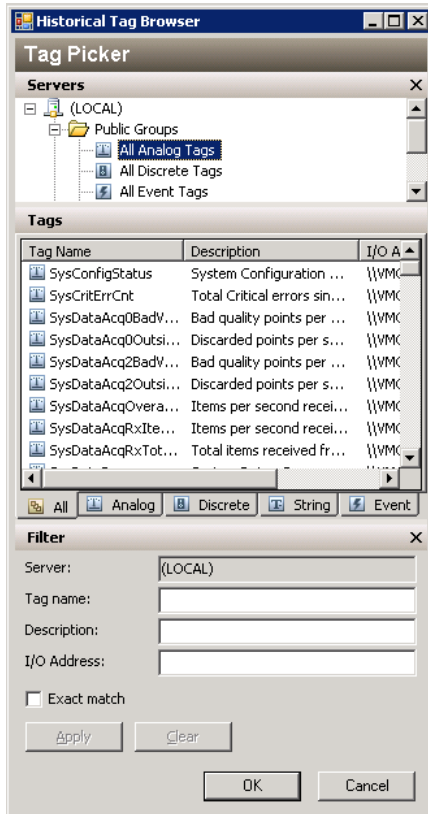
Historical Tag Browser

Tag Picker

Servers

(LOCAL)

Public Groups

All Analog Tags

All Discrete Tags

All Event Tags

Tags

| Tag Name | Description | I/O A |
|---|---|---|
| SysConfigStatus | System Configuration ... | \\VM |
| SysCritErrCnt | Total Critical errors sin... | \\VM |
| SysDataAcq0BadV... | Bad quality points per ... | \\VM |
| SysDataAcq0Outsi... | Discarded points per s... | \\VM |
| SysDataAcq2BadV... | Bad quality points per ... | \\VM |
| SysDataAcq2Outsi... | Discarded points per s... | \\VM |
| SysDataAcqOvera... | Items per second recei... | \\VM |
| SysDataAcqRxIte... | Items per second recei... | \\VM |
| SysDataAcqRxTot... | Total items received fr... | \\VM |

All | Analog | Discrete | String | Event

Filter

Server: (LOCAL)

Tag name:

Description:

I/O Address:

Exact match

Apply

Clear

OK

Cancel